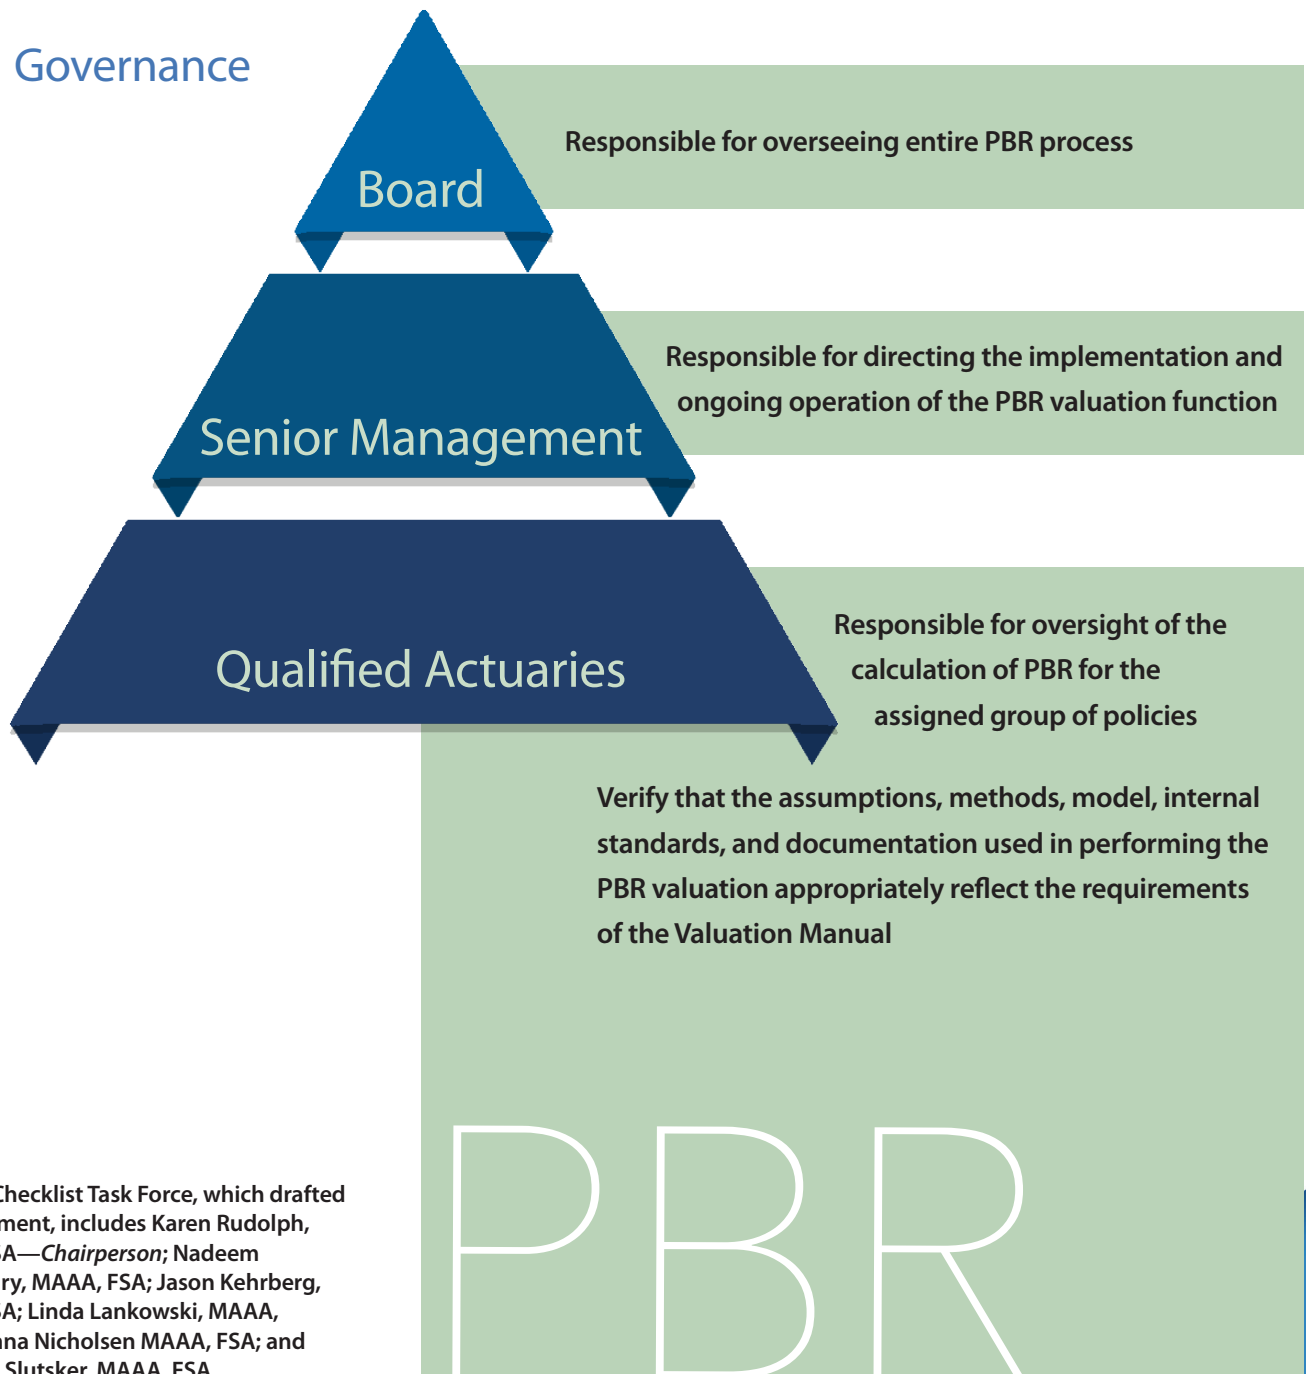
Governance

Board

Responsible for overseeing entire PBR process

Senior Management

Responsible for directing the implementation and ongoing operation of the PBR valuation function

Qualified Actuaries

Responsible for oversight of the calculation of PBR for the assigned group of policies

Verify that the assumptions, methods, model, internal standards, and documentation used in performing the PBR valuation appropriately reflect the requirements of the Valuation Manual

Checklist Task Force, which drafted ment, includes Karen Rudolph, A—*Chairperson*; Nadeem ry, MAAA, FSA; Jason Kehrberg, A; Linda Lankowski, MAAA, na Nicholsen MAAA, FSA; and Slutsker, MAAA, FSA

PBR